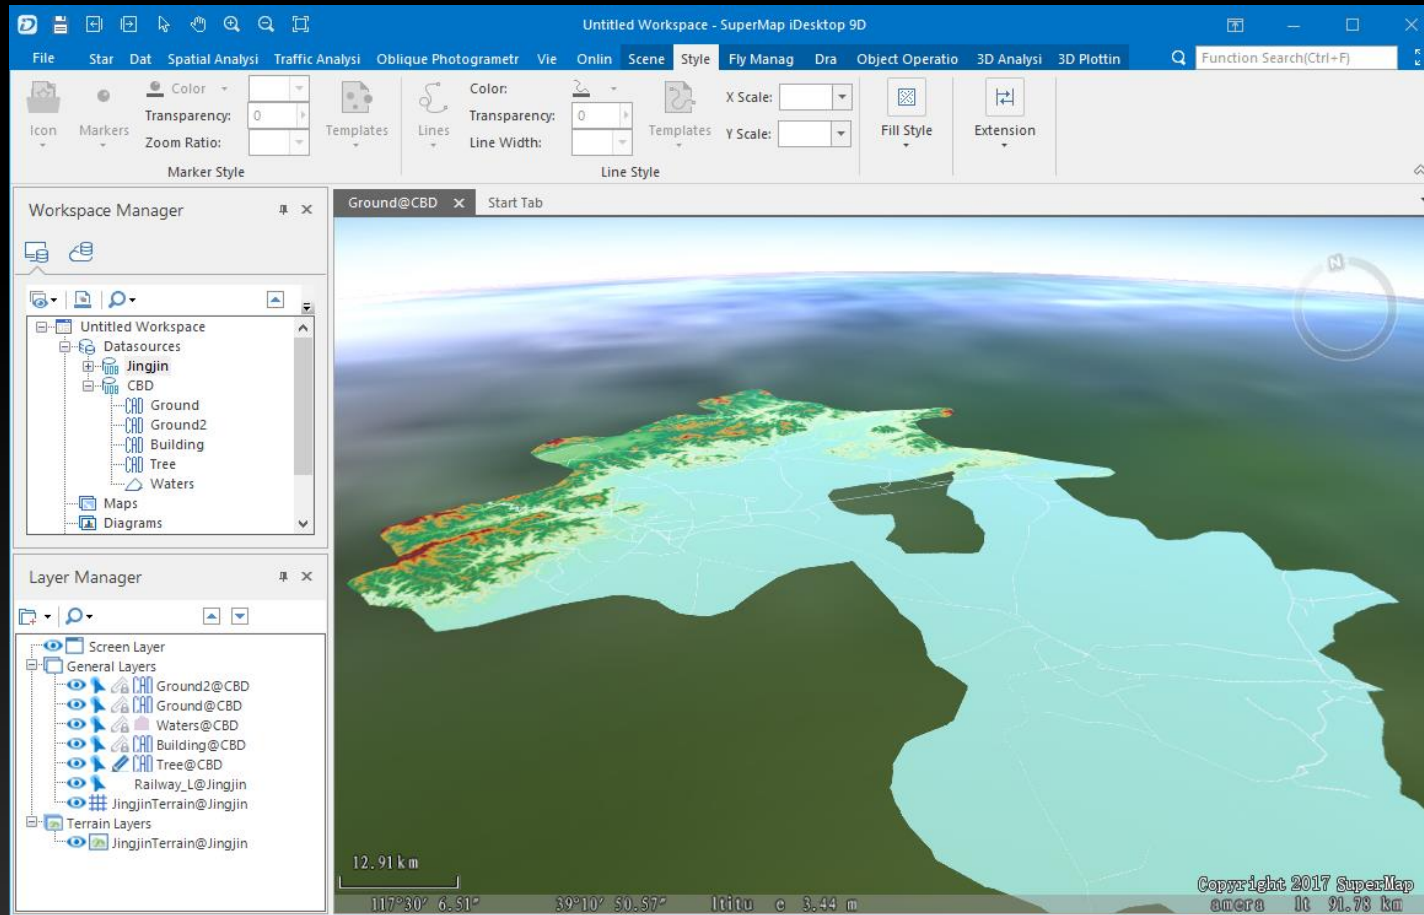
Untitled Workspace - SuperMap iDesktop 9D

File Star Dat Spatial Analysi Traffic Analysi Oblique Photogrametr Vie Onlin Scene Style Fly Manag Dra Object Operatio 3D Analysi 3D Plottin

Function Search(Ctrl+F)

Icon Markers Color Transparency: 0 Zoom Ratio: Templates Lines Color: Transparency: 0 Line Width: Templates X Scale: Y Scale: Fill Style Extension

Marker Style Line Style

Workspace Manager

Untitled Workspace
Datasources
Jingjin
CBD
Ground
Ground2
Building
Tree
Waters
Maps
Diagrams

Layer Manager

Screen Layer
General Layers
Ground2@CBD
Ground@CBD
Waters@CBD
Building@CBD
Tree@CBD
Railway_L@Jingjin
JingjinTerrain@Jingjin
Terrain Layers
JingjinTerrain@Jingjin

Ground@CBD Start Tab

N

12.91km

117°30′ 6.51″ 39°10′ 50.57″ ltitu e 3.44 m

Copyright 2017 SuperMap
amera lt 91.78 km